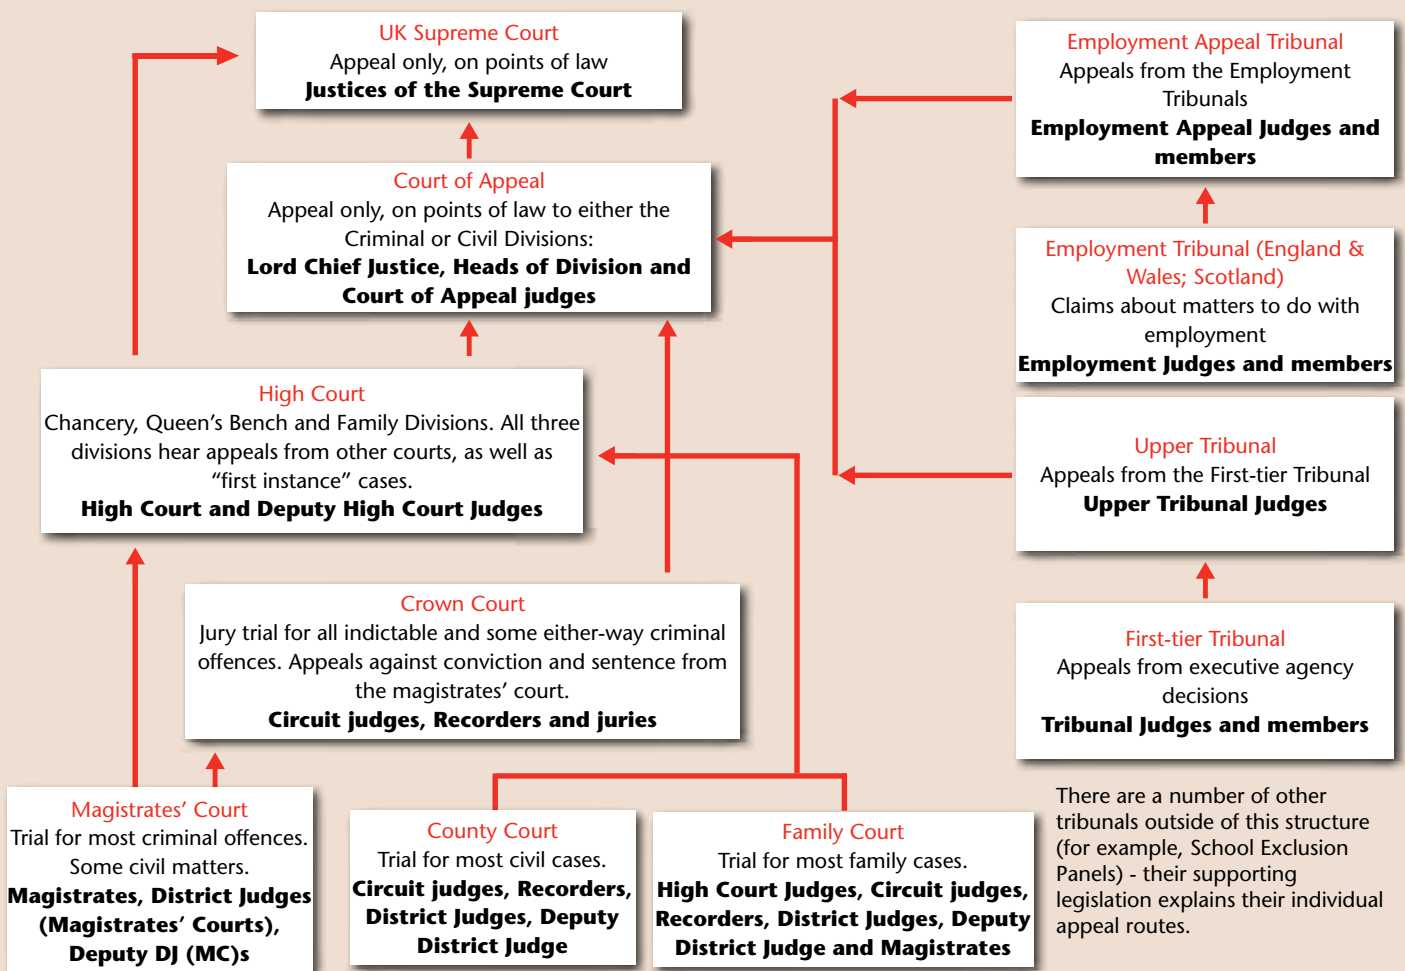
UK Supreme Court
Appeal only, on points of law
**Justices of the Supreme Court**

Court of Appeal
Appeal only, on points of law to either the Criminal or Civil Divisions:
**Lord Chief Justice, Heads of Division and Court of Appeal judges**

High Court
Chancery, Queen's Bench and Family Divisions. All three divisions hear appeals from other courts, as well as "first instance" cases.
**High Court and Deputy High Court Judges**

Crown Court
Jury trial for all indictable and some either-way criminal offences. Appeals against conviction and sentence from the magistrates' court.
**Circuit judges, Recorders and juries**

Magistrates' Court
Trial for most criminal offences. Some civil matters.
**Magistrates, District Judges (Magistrates' Courts), Deputy DJ (MC)s**

County Court
Trial for most civil cases.
**Circuit judges, Recorders, District Judges, Deputy District Judge**

Family Court
Trial for most family cases.
**High Court Judges, Circuit judges, Recorders, District Judges, Deputy District Judge and Magistrates**

Employment Appeal Tribunal
Appeals from the Employment Tribunals
**Employment Appeal Judges and members**

Employment Tribunal (England & Wales; Scotland)
Claims about matters to do with employment
**Employment Judges and members**

Upper Tribunal
Appeals from the First-tier Tribunal
**Upper Tribunal Judges**

First-tier Tribunal
Appeals from executive agency decisions
**Tribunal Judges and members**

There are a number of other tribunals outside of this structure (for example, School Exclusion Panels) - their supporting legislation explains their individual appeal routes.